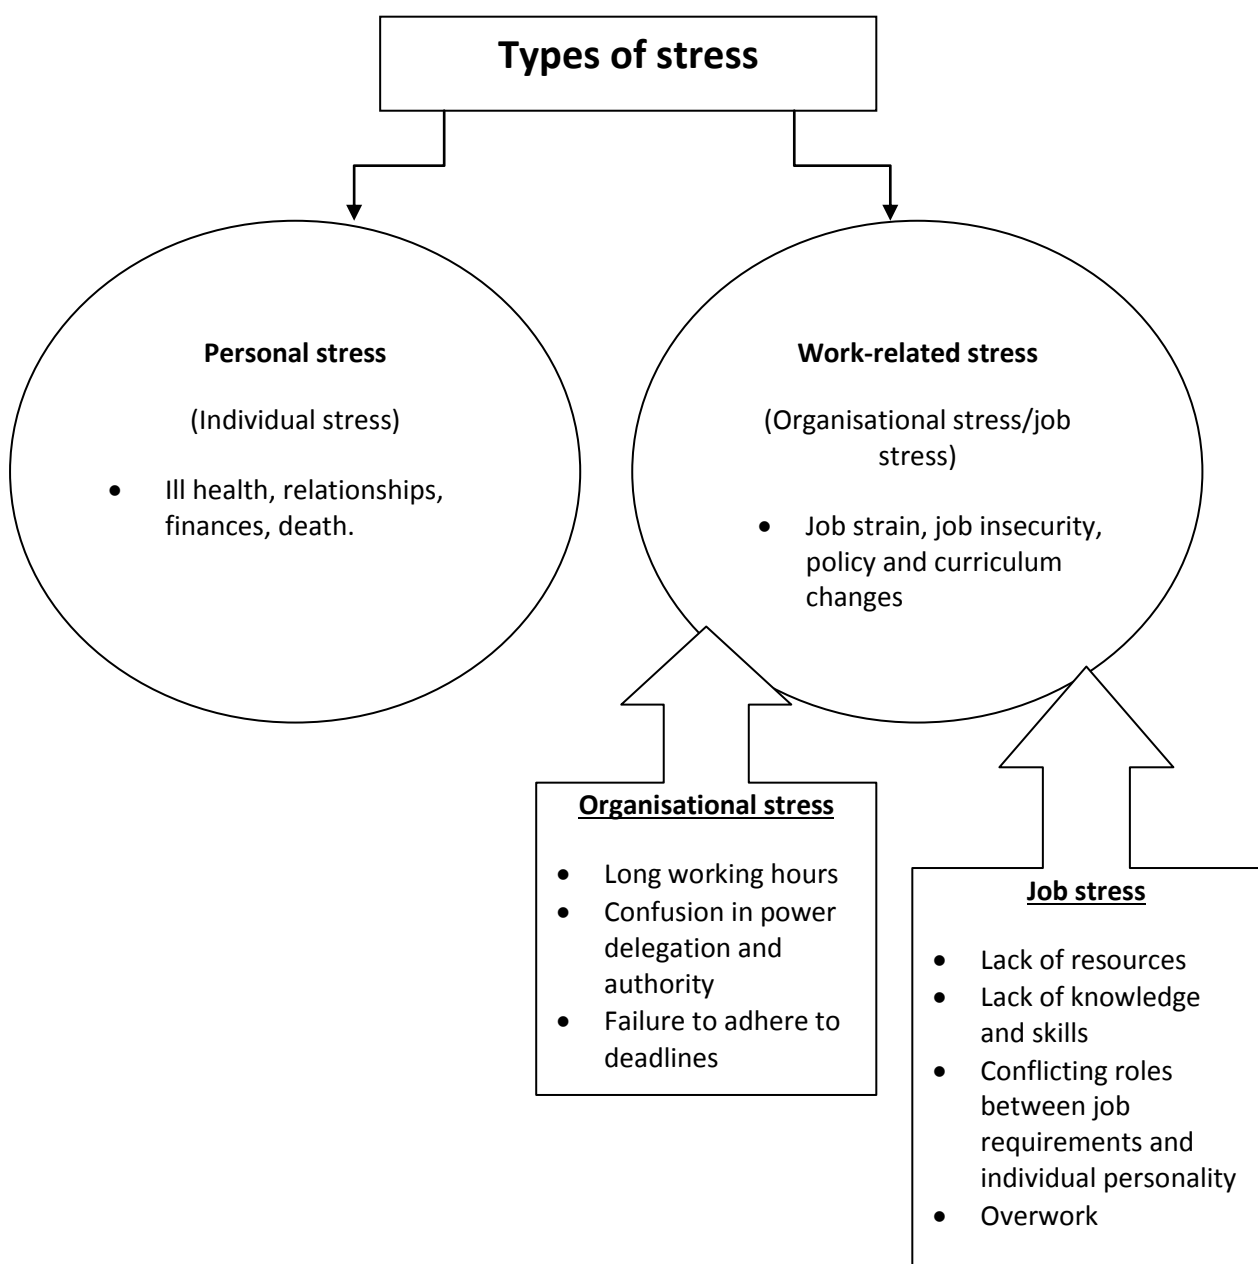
Types of stress

Personal stress

(Individual stress)

- Ill health, relationships, finances, death.

Work-related stress

(Organisational stress/job stress)

- Job strain, job insecurity, policy and curriculum changes

Organisational stress

- Long working hours
- Confusion in power delegation and authority
- Failure to adhere to deadlines

Job stress

- Lack of resources
- Lack of knowledge and skills
- Conflicting roles between job requirements and individual personality
- Overwork